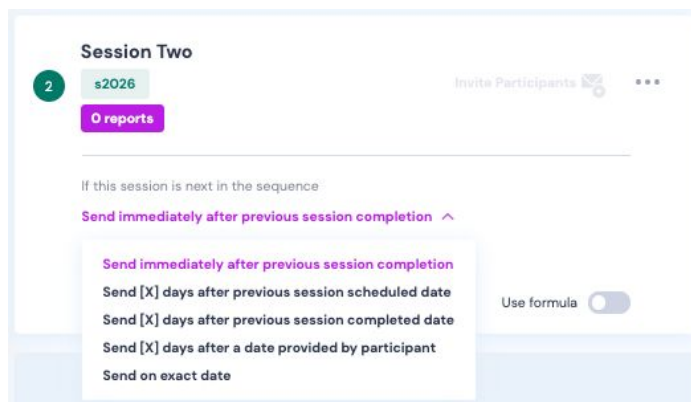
Session Two

2

s2026

0 reports

Invite Participants

•••

If this session is next in the sequence

Send immediately after previous session completion

Send immediately after previous session completion
Send [X] days after previous session scheduled date
Send [X] days after previous session completed date
Send [X] days after a date provided by participant
Send on exact date

Use formula